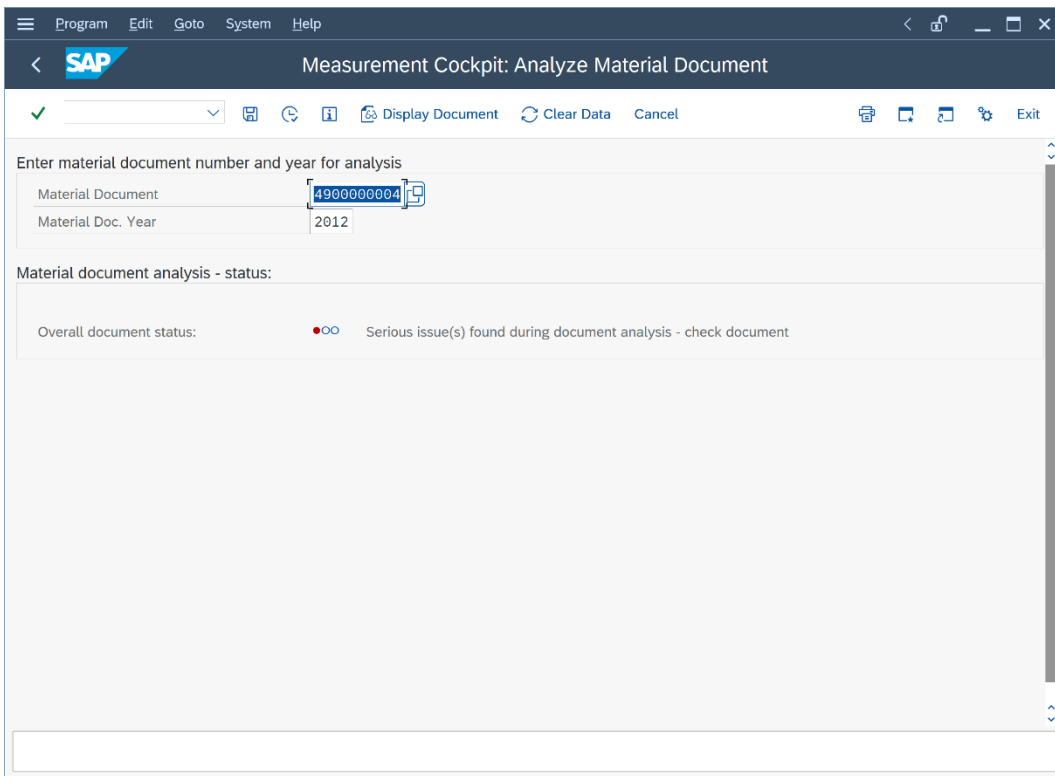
Program Edit Goto System Help

SAP

Measurement Cockpit: Analyze Material Document

Display Document Clear Data Cancel Exit

Enter material document number and year for analysis

Material Document 4900000004
Material Doc. Year 2012

Material document analysis - status:

Overall document status: Serious issue(s) found during document analysis - check document